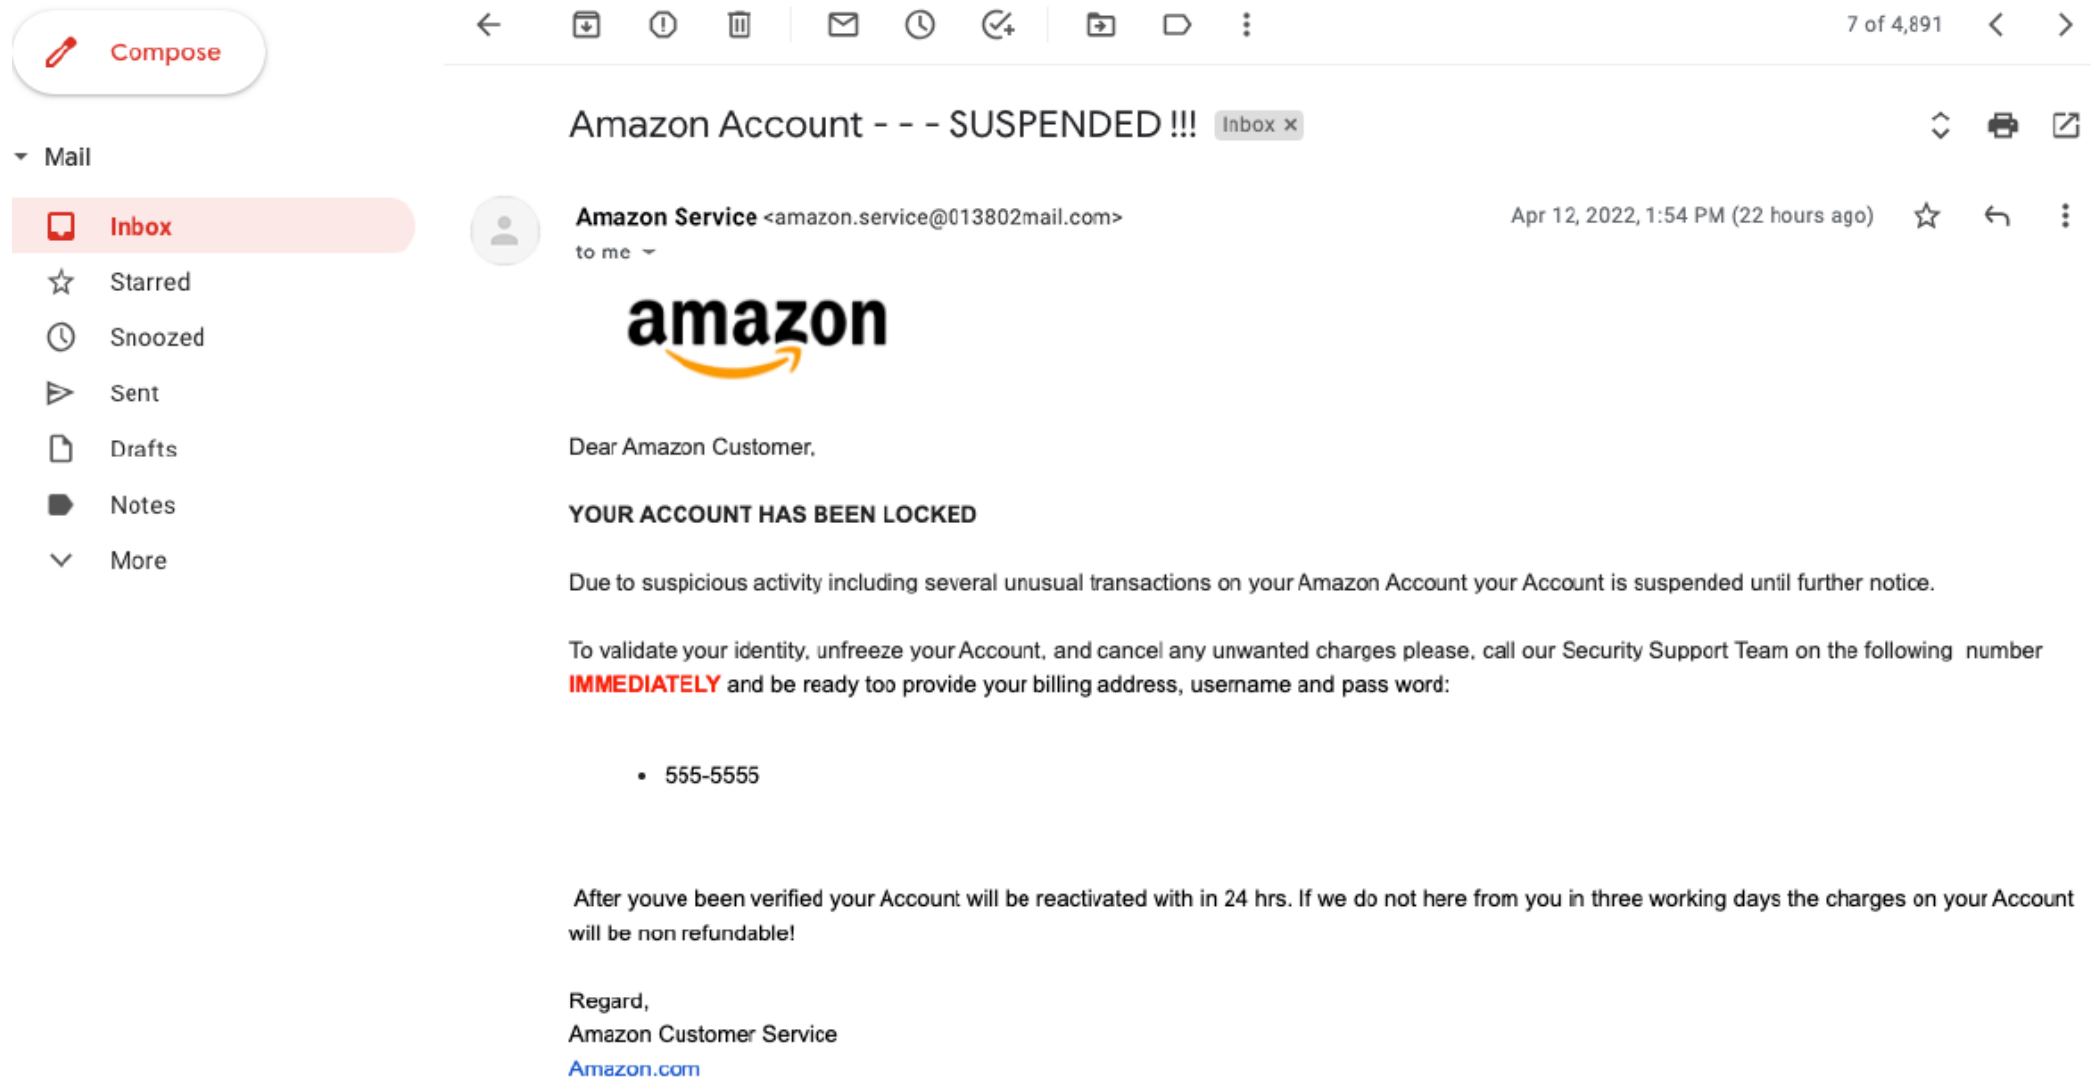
Compose

7 of 4,891

Mail

Inbox

Starred

Snoozed

Sent

Drafts

Notes

More

Amazon Account - - - SUSPENDED !!! Inbox ×

Amazon Service <amazon.service@013802mail.com>

to me

Apr 12, 2022, 1:54 PM (22 hours ago)

amazon

Dear Amazon Customer,

YOUR ACCOUNT HAS BEEN LOCKED

Due to suspicious activity including several unusual transactions on your Amazon Account your Account is suspended until further notice.

To validate your identity, unfreeze your Account, and cancel any unwanted charges please, call our Security Support Team on the following number IMMEDIATELY and be ready too provide your billing address, username and pass word:

• 555-5555

After youve been verified your Account will be reactivated with in 24 hrs. If we do not here from you in three working days the charges on your Account will be non refundable!

Regard,
Amazon Customer Service
Amazon.com